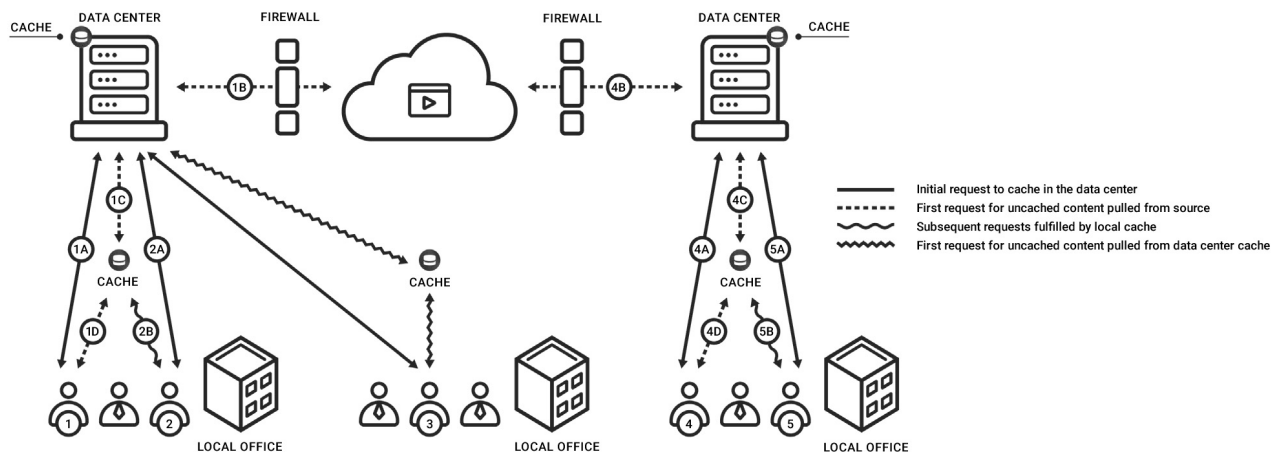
CACHE

DATA CENTER

FIREWALL

FIREWALL

DATA CENTER

CACHE

1B

4B

1C

4C

1A

2A

4A

5A

CACHE

CACHE

CACHE

1D

2B

4D

5B

1

2

3

4

5

LOCAL OFFICE

LOCAL OFFICE

LOCAL OFFICE

Initial request to cache in the data center
First request for uncached content pulled from source
Subsequent requests fulfilled by local cache
First request for uncached content pulled from data center cache